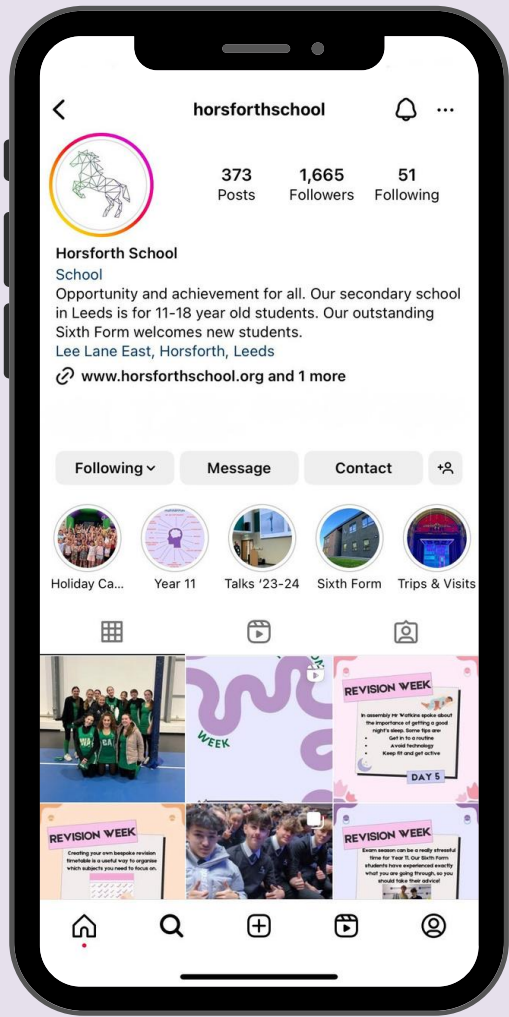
horsforthschool

373 Posts
1,665 Followers
51 Following

Horsforth School
School
Opportunity and achievement for all. Our secondary school in Leeds is for 11-18 year old students. Our outstanding Sixth Form welcomes new students.
Lee Lane East, Horsforth, Leeds
www.horsforthschool.org and 1 more

Following
Message
Contact

Holiday Ca...
Year 11
Talks '23-24
Sixth Form
Trips & Visits

WEEK

REVISION WEEK
In assembly Mr Watkins spoke about the importance of getting a good night's sleep. Some tips are:
Get in to a routine
Avoid technology
Keep fit and get active
DAY 5

REVISION WEEK
Creating your own bespoke revision timetable is a useful way to organise which subjects you need to focus on.

REVISION WEEK
Exam season can be a really stressful time for Year 11. Our Sixth Form students have experienced exactly what you are going through, so you should take their advice!